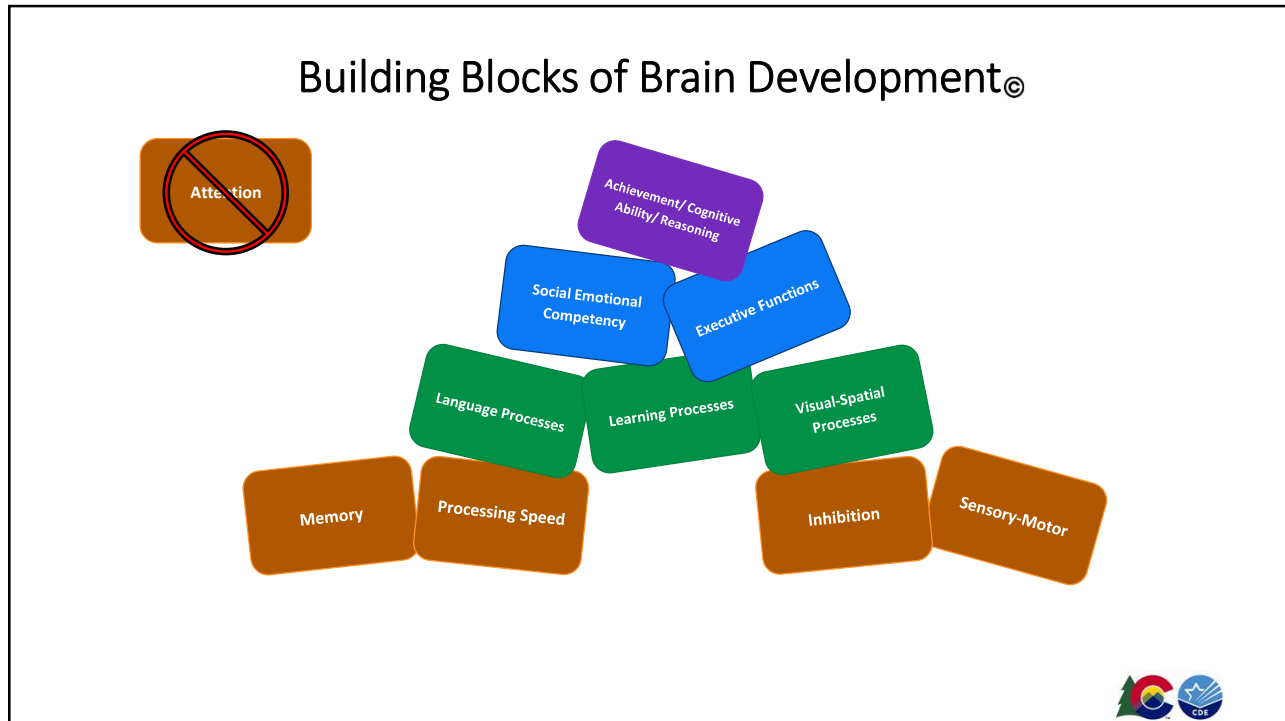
Building Blocks of Brain Development©

Attention

Achievement/ Cognitive Ability/ Reasoning

Social Emotional Competency

Executive Functions

Language Processes

Learning Processes

Visual-Spatial Processes

Memory

Processing Speed

Inhibition

Sensory-Motor

CDE